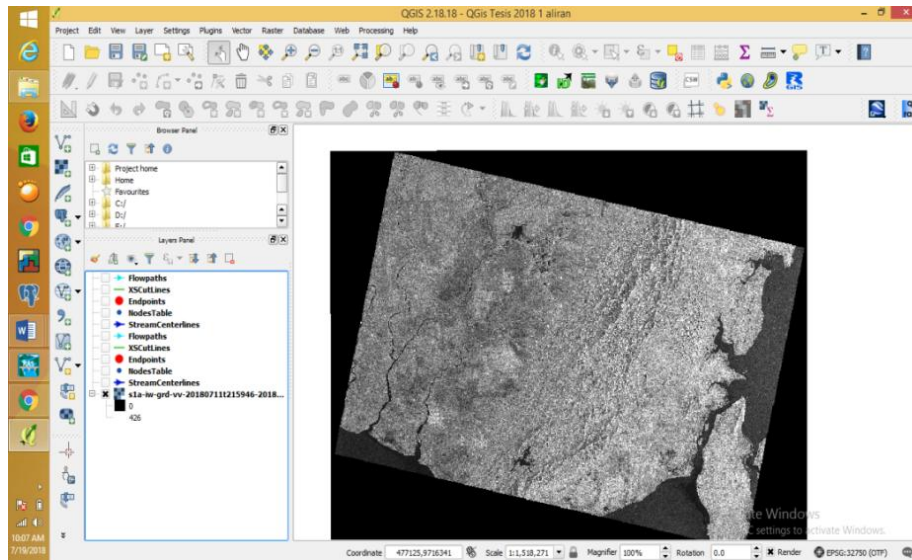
QGIS 2.18.18 - QGis Tesis 2018 1 aliran

Project Edit View Layer Settings Plugins Vector Raster Database Web Processing Help

Browser Panel

Project home
Home
Favourites
C:/
D:/

Layers Panel

Flowpaths
XSCutLines
Endpoints
NodesTable
StreamCenterlines
Flowpaths
XSCutLines
Endpoints
NodesTable
StreamCenterlines
s1a-iw-grd-vv-20180711t215946-2018...
0
426

Activate Windows
Go to PC settings to activate Windows.

Coordinate 477125,9716341 Scale 1:1,518,271 Magnifier 100% Rotation 0.0 Render EPSG:32750 (OTF)

10:07 AM
7/19/2018